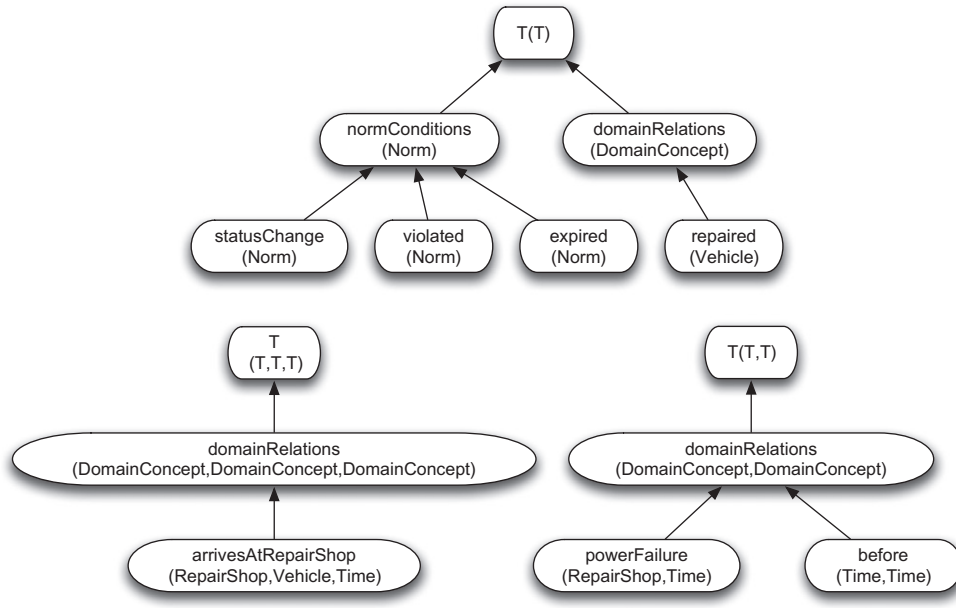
T(T)

normConditions
(Norm)

domainRelations
(DomainConcept)

statusChange
(Norm)

violated
(Norm)

expired
(Norm)

repaired
(Vehicle)

T
(T,T,T)

domainRelations
(DomainConcept,DomainConcept,DomainConcept)

arrivesAtRepairShop
(RepairShop,Vehicle,Time)

T(T,T)

domainRelations
(DomainConcept,DomainConcept)

powerFailure
(RepairShop,Time)

before
(Time,Time)